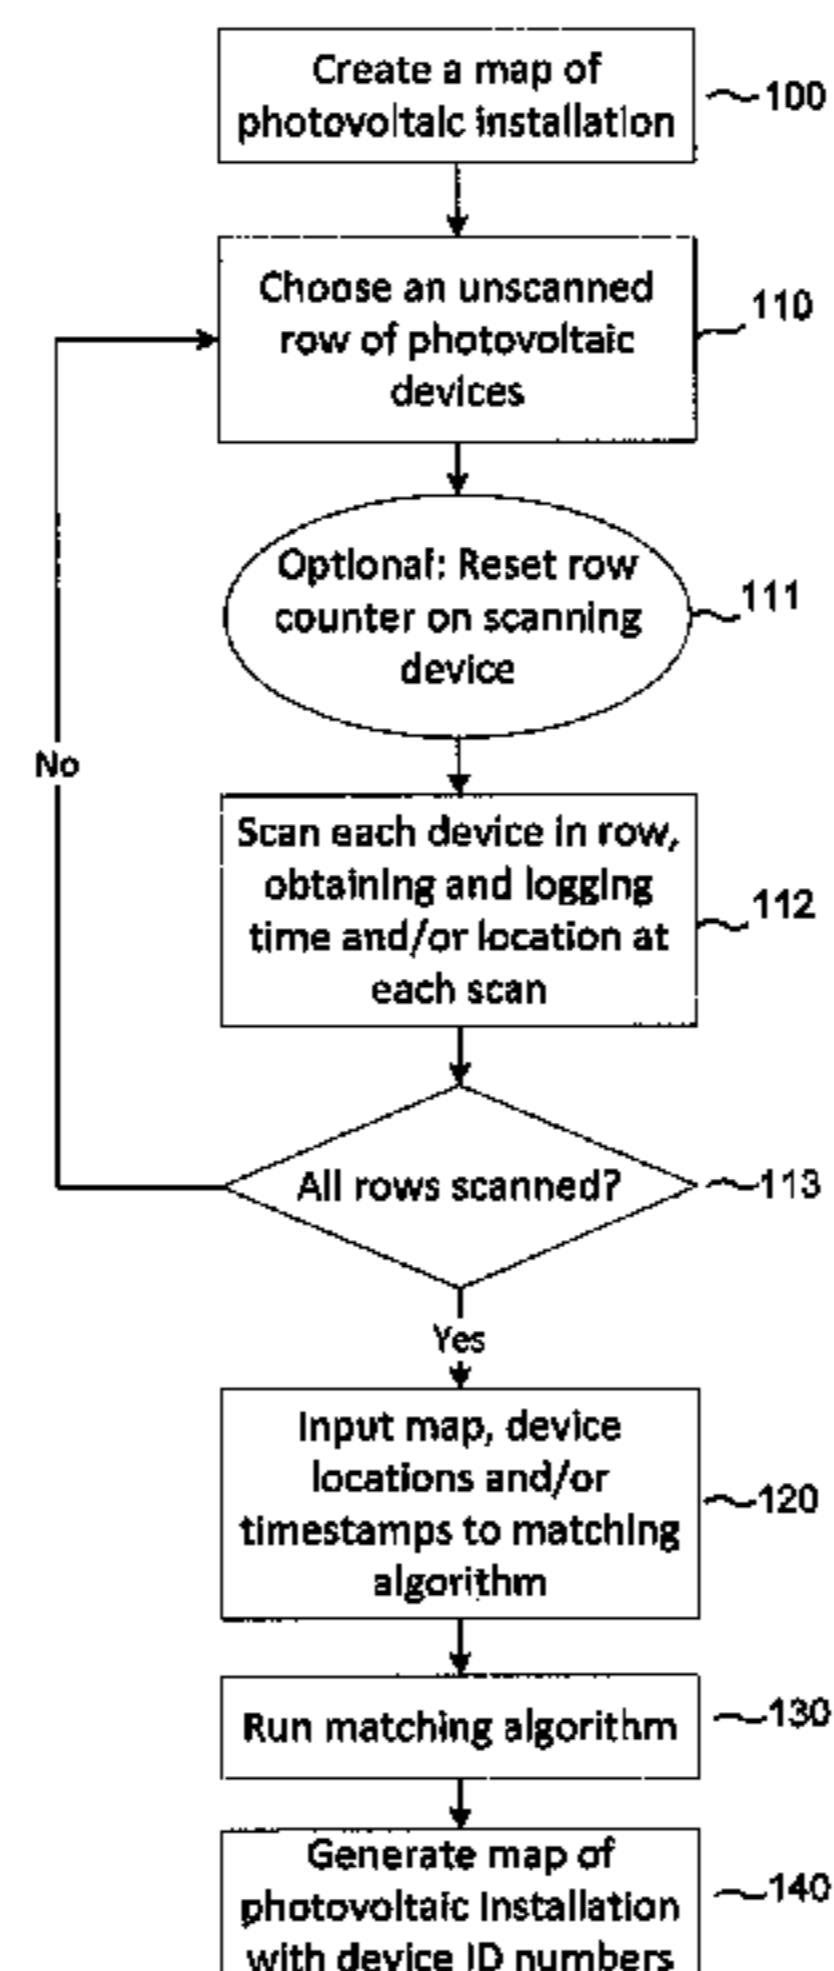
Create a map of photovoltaic installation

100

Choose an unscanned row of photovoltaic devices

110

Optional: Reset row counter on scanning device

111

No

Scan each device in row, obtaining and logging time and/or location at each scan

112

All rows scanned?

113

Yes

Input map, device locations and/or timestamps to matching algorithm

120

Run matching algorithm

130

Generate map of photovoltaic installation with device ID numbers

140